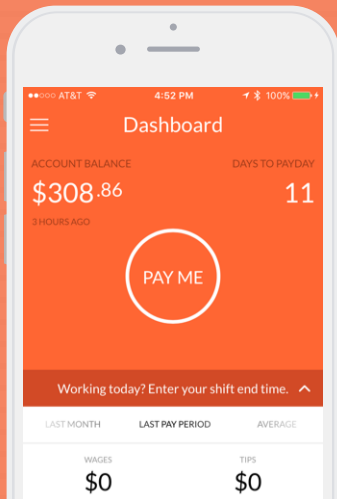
●●○○○ AT&T 4:52 PM 100%

Dashboard

ACCOUNT BALANCE

$308.86

3 HOURS AGO

DAYS TO PAYDAY

11

PAY ME

Working today? Enter your shift end time.

LAST MONTH LAST PAY PERIOD AVERAGE

WAGES

$0

TIPS

$0